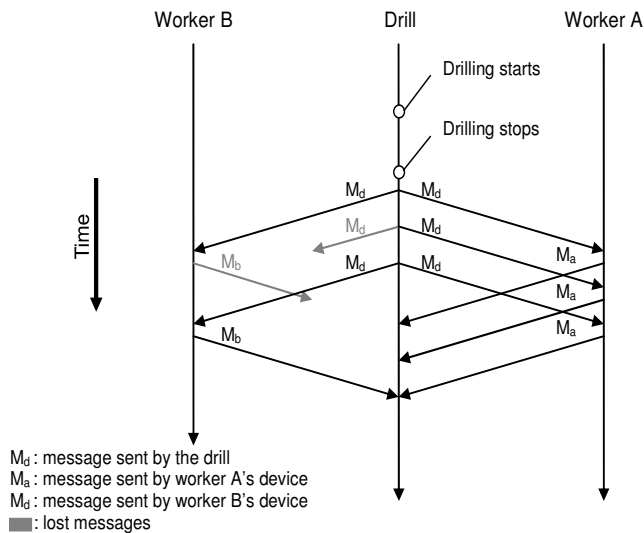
Worker B

Drill

Worker A

Drilling starts

Drilling stops

Time

$M_d$ $M_d$

$M_d$ $M_d$

$M_b$ $M_d$ $M_d$ $M_a$

$M_a$

$M_b$ $M_a$

$M_d$ : message sent by the drill
$M_a$ : message sent by worker A's device
$M_d$ : message sent by worker B's device
: lost messages